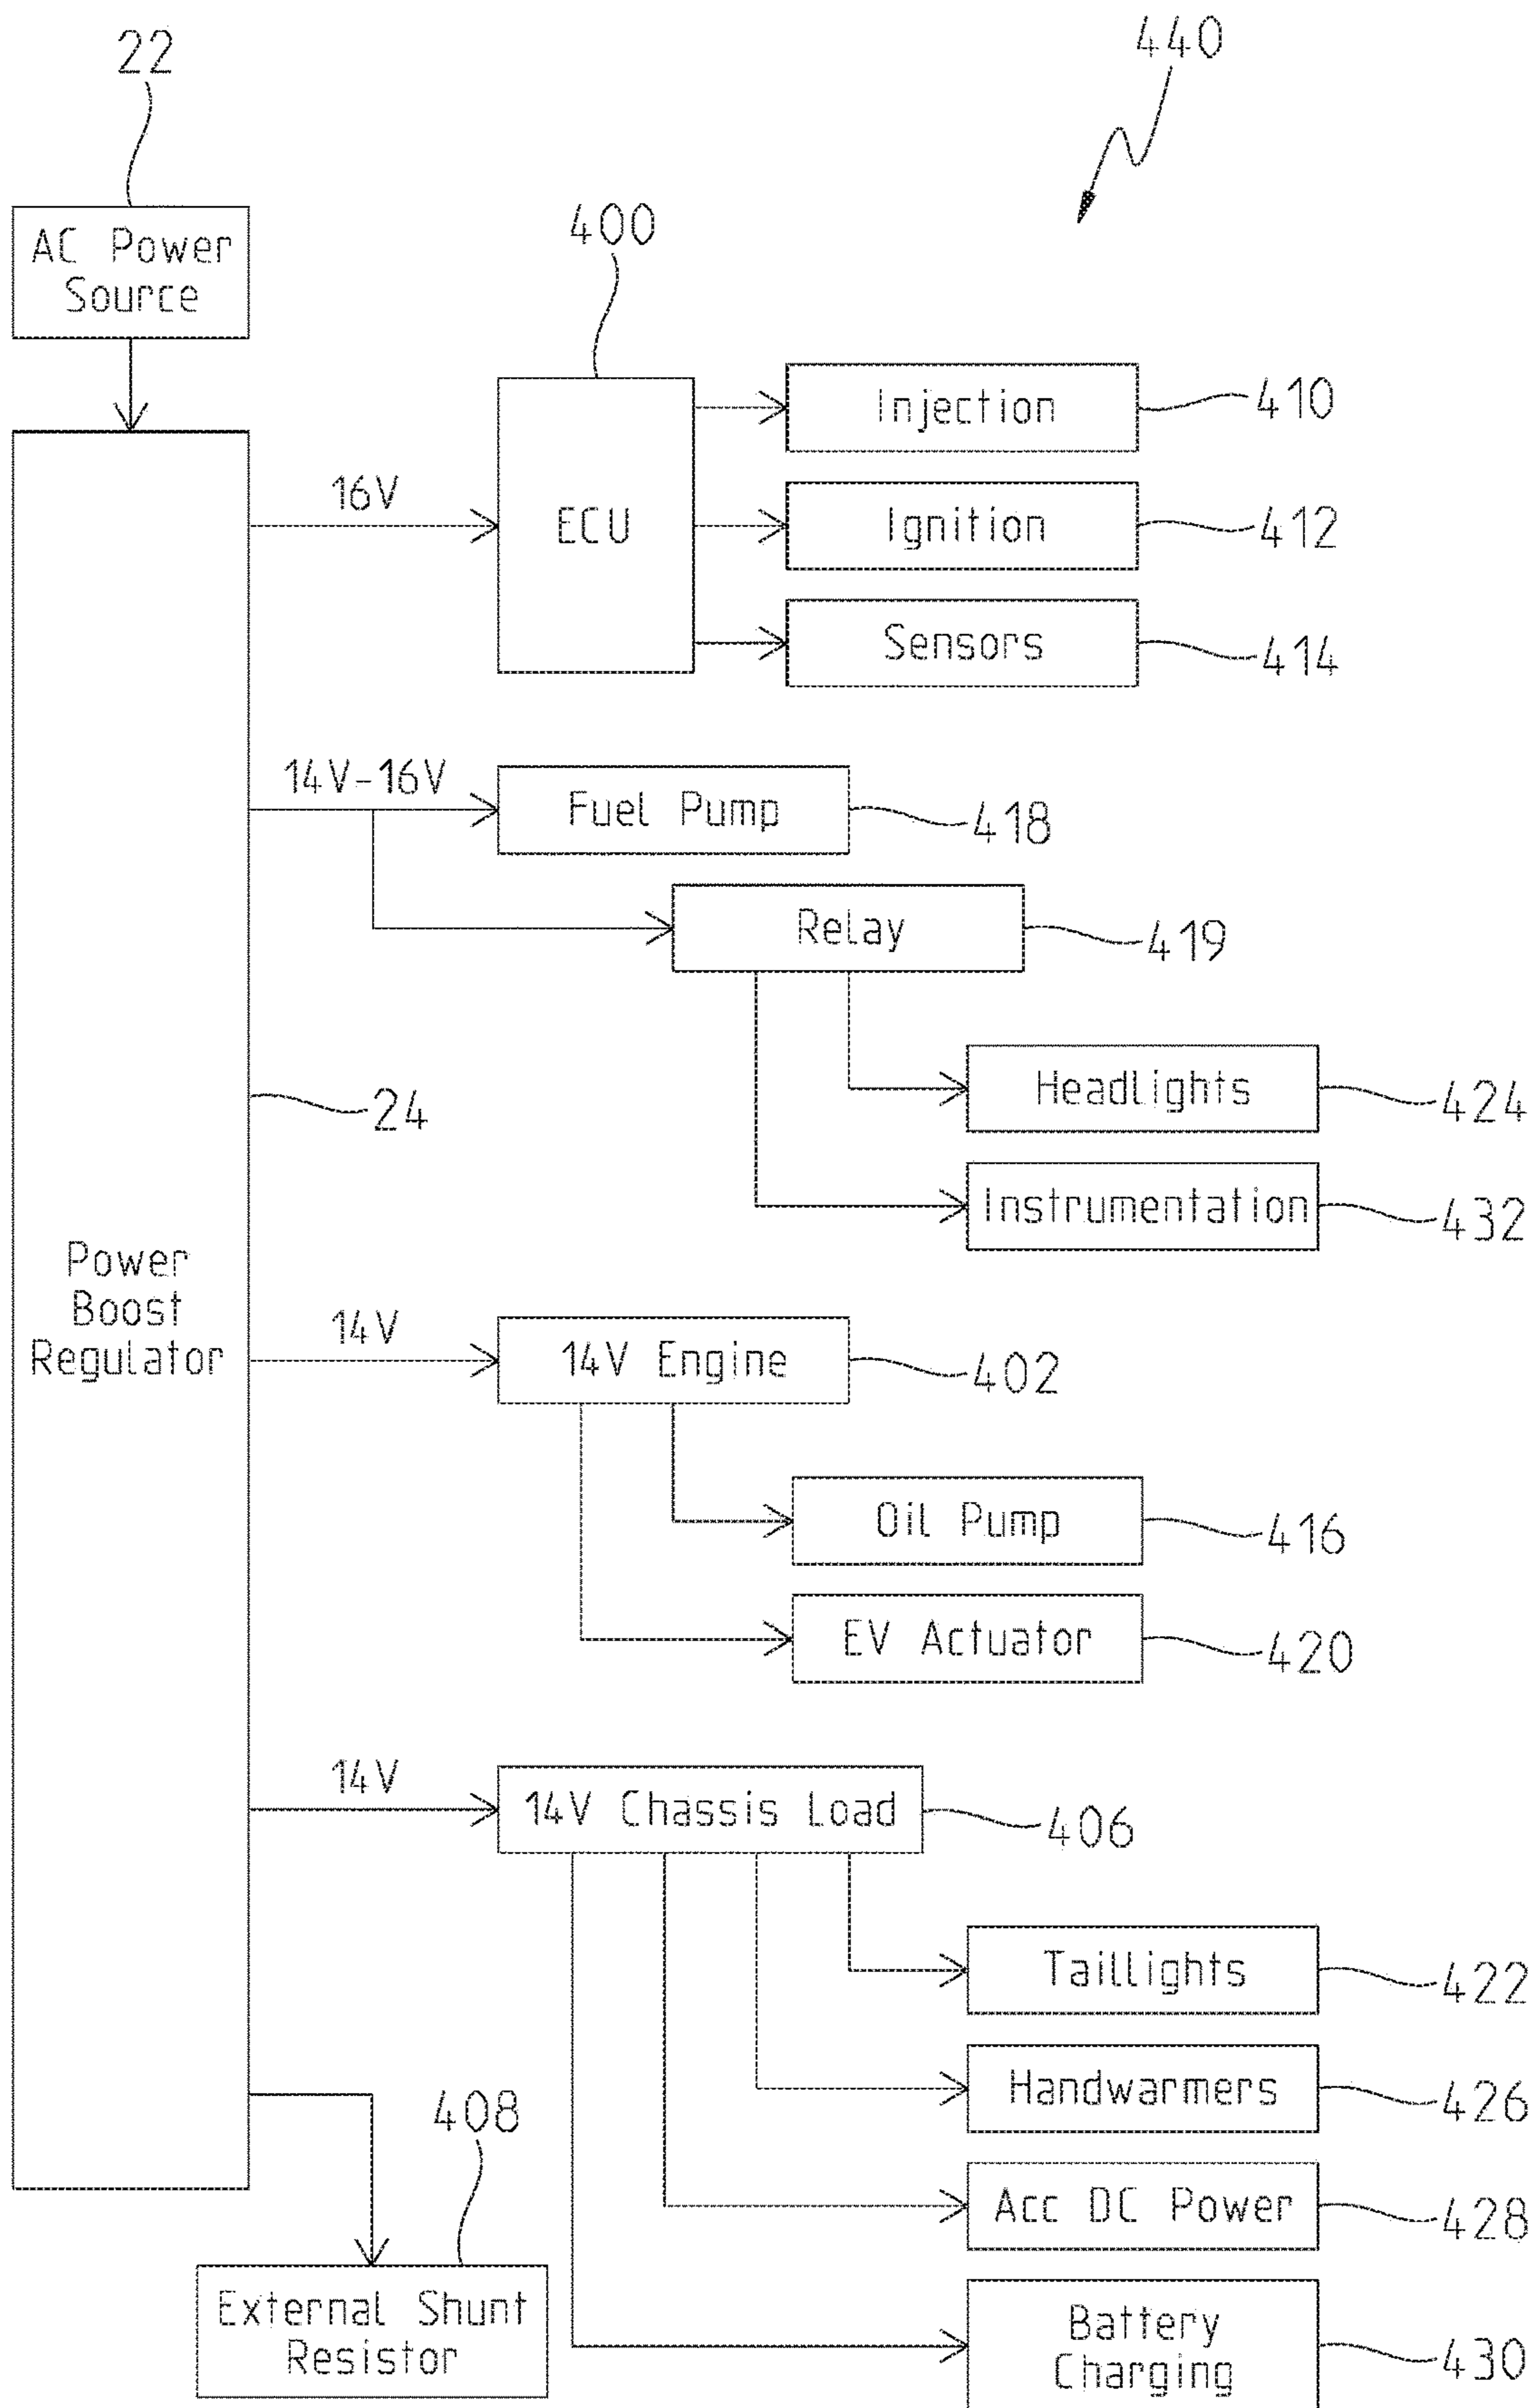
22

440

AC Power Source

400

ECU

Injection

410

Ignition

412

Sensors

414

16V

14V-16V

Fuel Pump

418

Relay

419

Headlights

424

24

Instrumentation

432

Power Boost Regulator

14V

14V Engine

402

Oil Pump

416

EV Actuator

420

14V

14V Chassis Load

406

Taillights

422

Handwarmers

426

408

Acc DC Power

428

External Shunt Resistor

Battery Charging

430